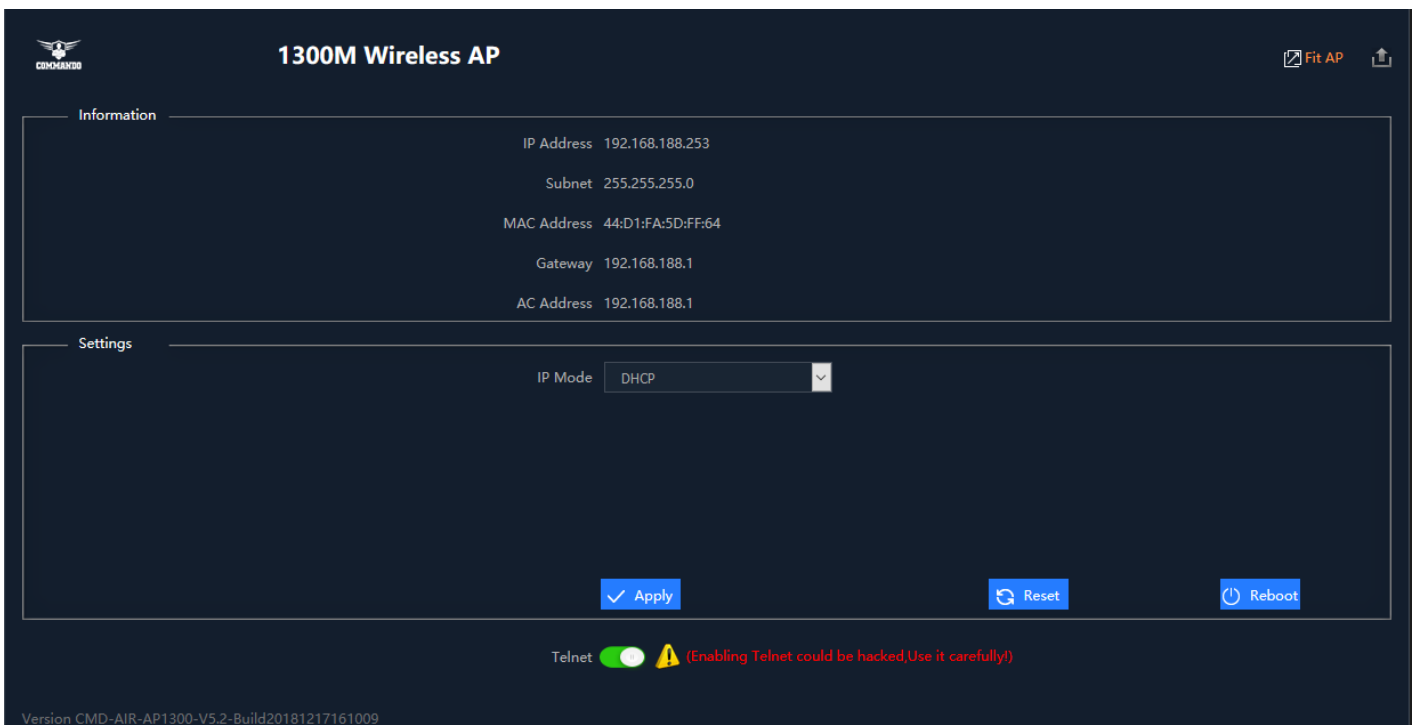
COMMANDO

1300M Wireless AP

Fit AP

Information

IP Address 192.168.188.253

Subnet 255.255.255.0

MAC Address 44:D1:FA:5D:FF:64

Gateway 192.168.188.1

AC Address 192.168.188.1

Settings

IP Mode DHCP

Apply

Reset

Reboot

Telnet (Enabling Telnet could be hacked,Use it carefully!)

Version CMD-AIR-AP1300-V5.2-Build20181217161009